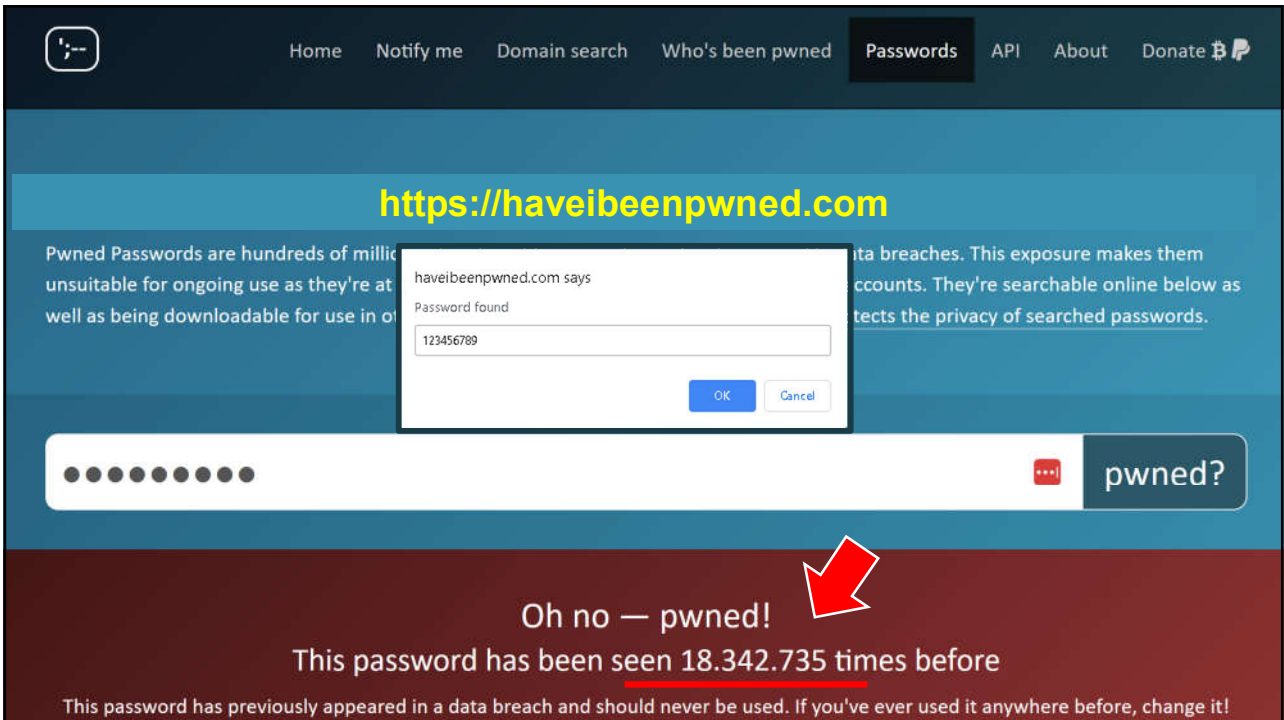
';--

Home Notify me Domain search Who's been pwned Passwords API About Donate

https://haveibeenpwned.com

Pwned Passwords are hundreds of millio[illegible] ata breaches. This exposure makes them unsuitable for ongoing use as they're at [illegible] ccounts. They're searchable online below as well as being downloadable for use in ot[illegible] tects the privacy of searched passwords.

haveibeenpwned.com says

Password found

123456789

OK Cancel

●●●●●●●●●

pwned?

Oh no — pwned!

This password has been seen 18.342.735 times before

This password has previously appeared in a data breach and should never be used. If you've ever used it anywhere before, change it!